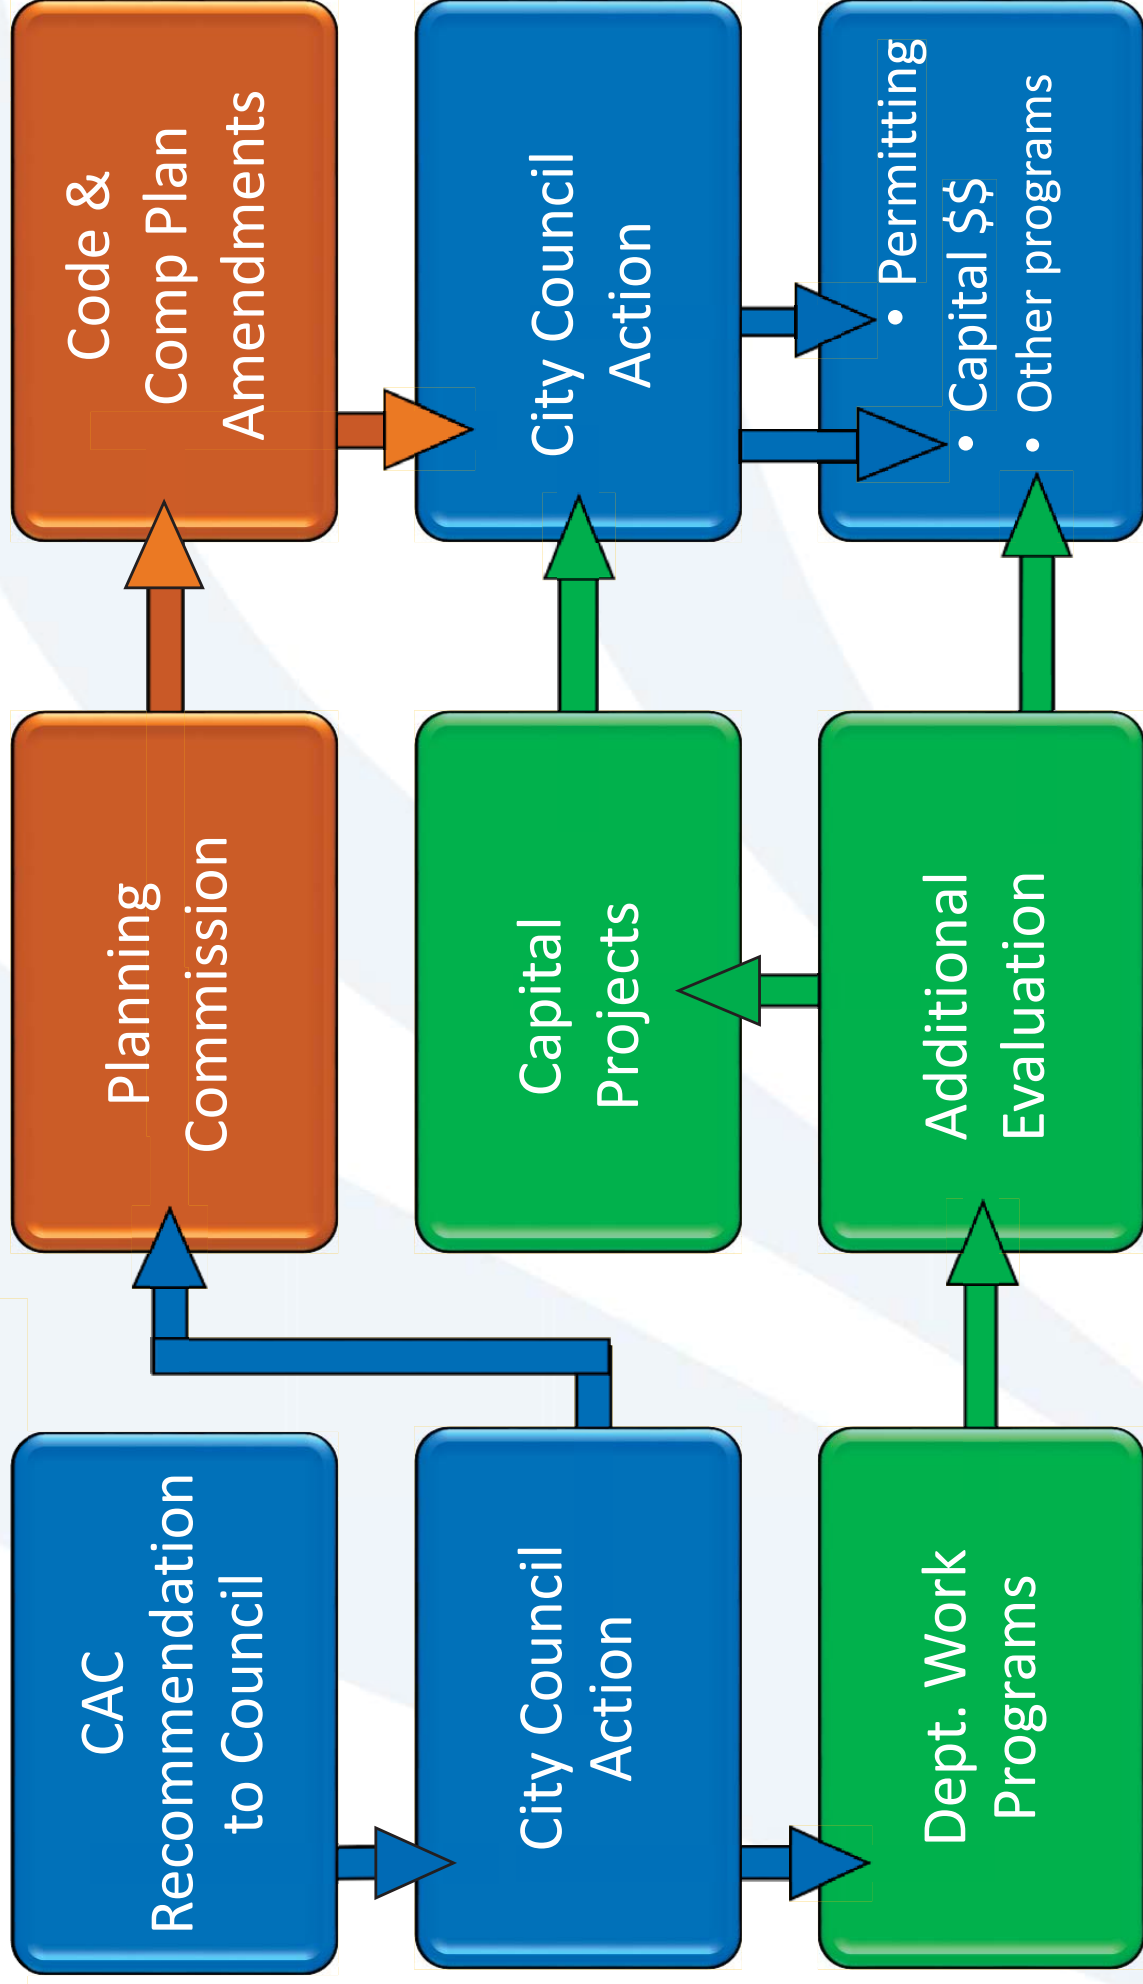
CAC Recommendation to Council

City Council Action

Dept. Work Programs

Planning Commission

Capital Projects

Additional Evaluation

Code & Comp Plan Amendments

City Council Action

• Permitting
• Capital $$
• Other programs